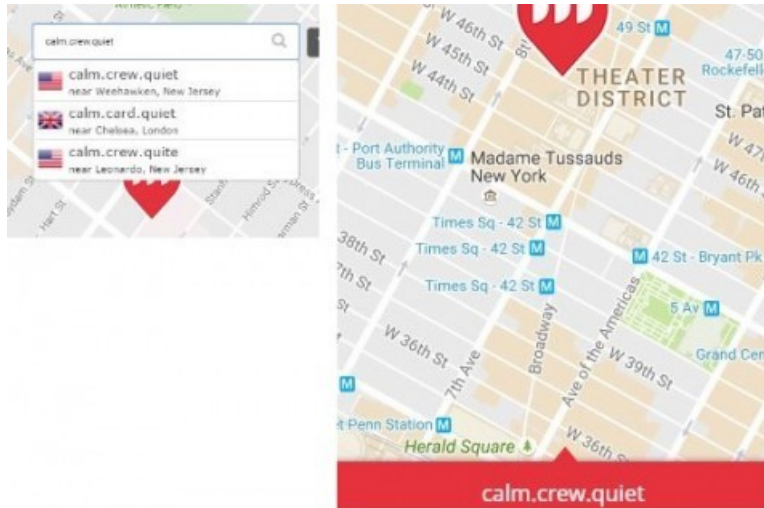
calm.crew.quiet

calm.crew.quiet
near Weehawken, New Jersey

calm.card.quiet
near Chelsea, London

calm.crew.quite
near Leonardo, New Jersey

Hart St
Herrod St
Stanton St

W 46th St
W 45th St
W 44th St
49 St
47-50
Rockefelle
THEATER DISTRICT
St. Pat
W 47
W 46th
Port Authority Bus Terminal
Madame Tussauds New York
Times Sq - 42 St
Times Sq - 42 St
Times Sq - 42 St
38th St
7th St
42 St - Bryant Pk
5 Av
Broadway
Ave of the Americas
W 36th St
7th Ave
W 39th St
Grand Cen
Penn Station
Herald Square
W 36th
calm.crew.quiet